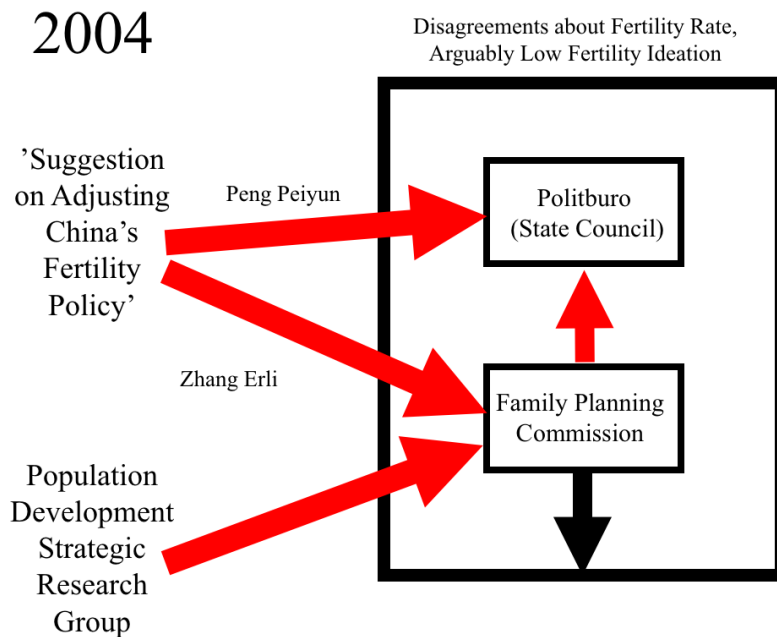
2004

Disagreements about Fertility Rate, Arguably Low Fertility Ideation

'Suggestion on Adjusting China's Fertility Policy'

Peng Peiyun

Politburo (State Council)

Zhang Erli

Family Planning Commission

Population Development Strategic Research Group